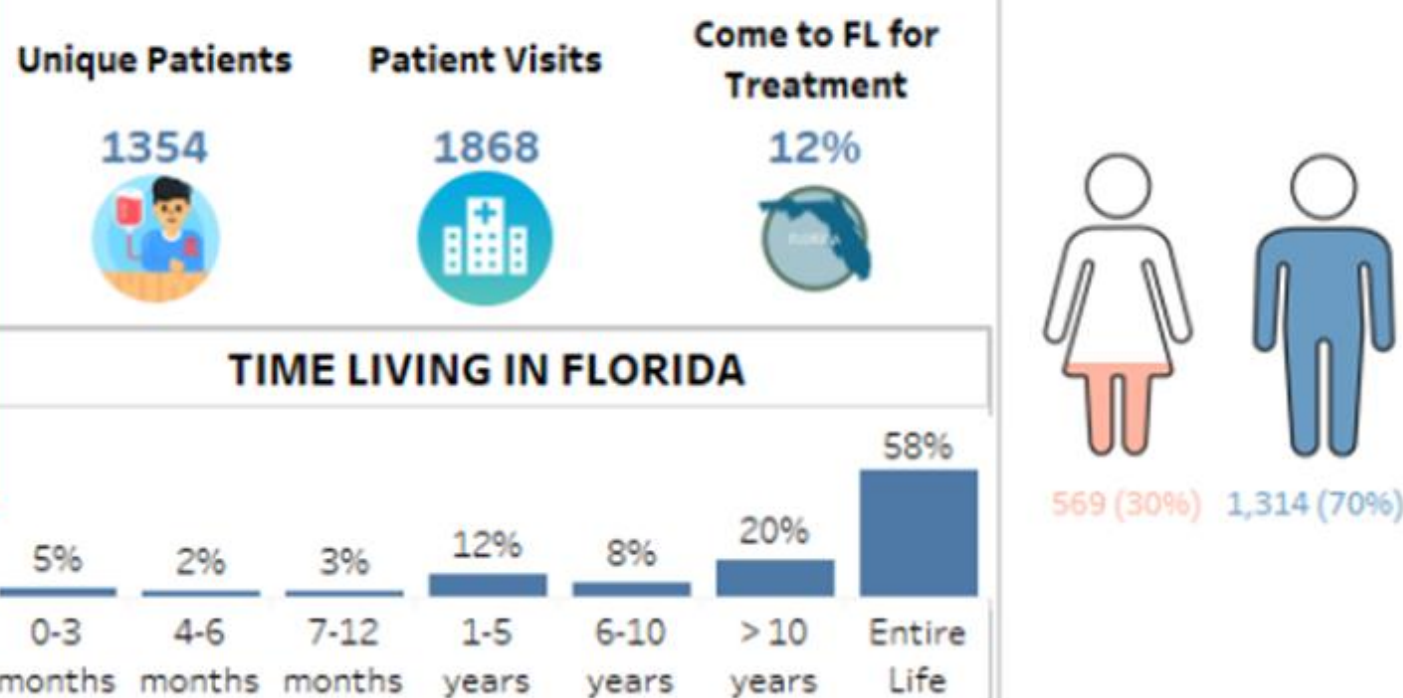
Unique Patients

1354

Patient Visits

1868

Come to FL for Treatment

12%

TIME LIVING IN FLORIDA

| 5% | 2% | 3% | 12% | 8% | 20% | 58% |
|---|---|---|---|---|---|---|
| 0-3 months | 4-6 months | 7-12 months | 1-5 years | 6-10 years | > 10 years | Entire Life |

569 (30%) 1,314 (70%)